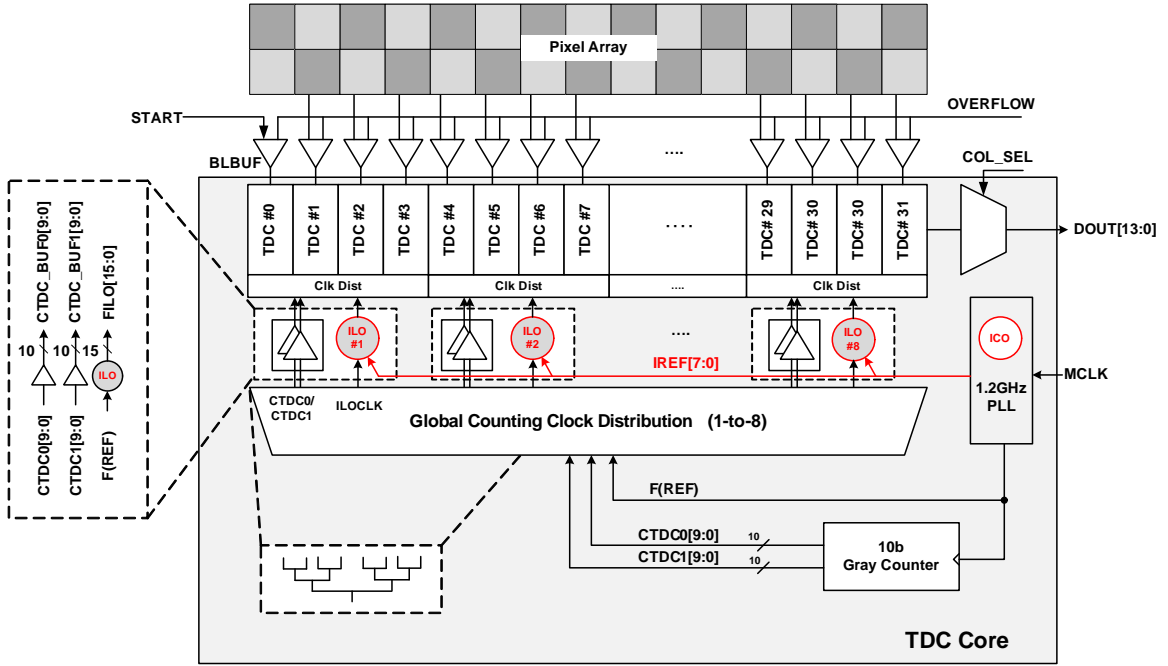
Pixel Array

START

OVERFLOW

BLBUF

....

COL_SEL

TDC #0
TDC #1
TDC #2
TDC #3
TDC #4
TDC #5
TDC #6
TDC #7
....
TDC# 29
TDC# 30
TDC# 30
TDC# 31

DOUT[13:0]

Clk Dist
Clk Dist
....
Clk Dist

CTDC_BUF0[9:0]
CTDC_BUF1[9:0]
FILO[15:0]
10
10
15
ILO
CTDC0[9:0]
CTDC1[9:0]
F(REF)

ILO #1
ILO #2
....
ILO #8

ICO

IREF[7:0]

MCLK

1.2GHz PLL

CTDC0/ CTDC1
ILOCLK

Global Counting Clock Distribution (1-to-8)

F(REF)

CTDC0[9:0]
10
CTDC1[9:0]
10

10b Gray Counter

TDC Core